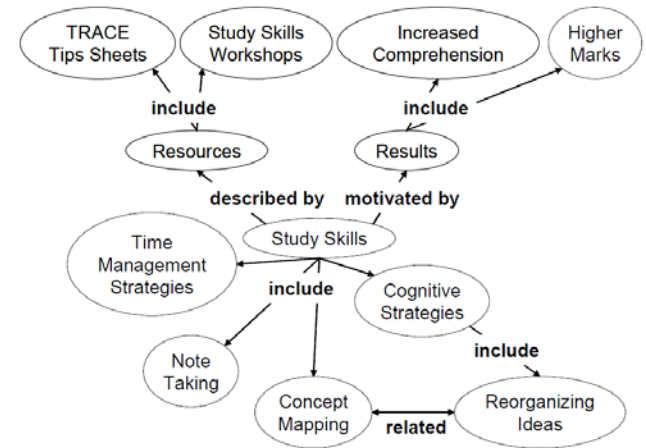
TRACE Tips Sheets

Study Skills Workshops

Increased Comprehension

Higher Marks

include

include

Resources

Results

described by

motivated by

Study Skills

Time Management Strategies

include

Cognitive Strategies

include

Note Taking

Concept Mapping

related

Reorganizing Ideas